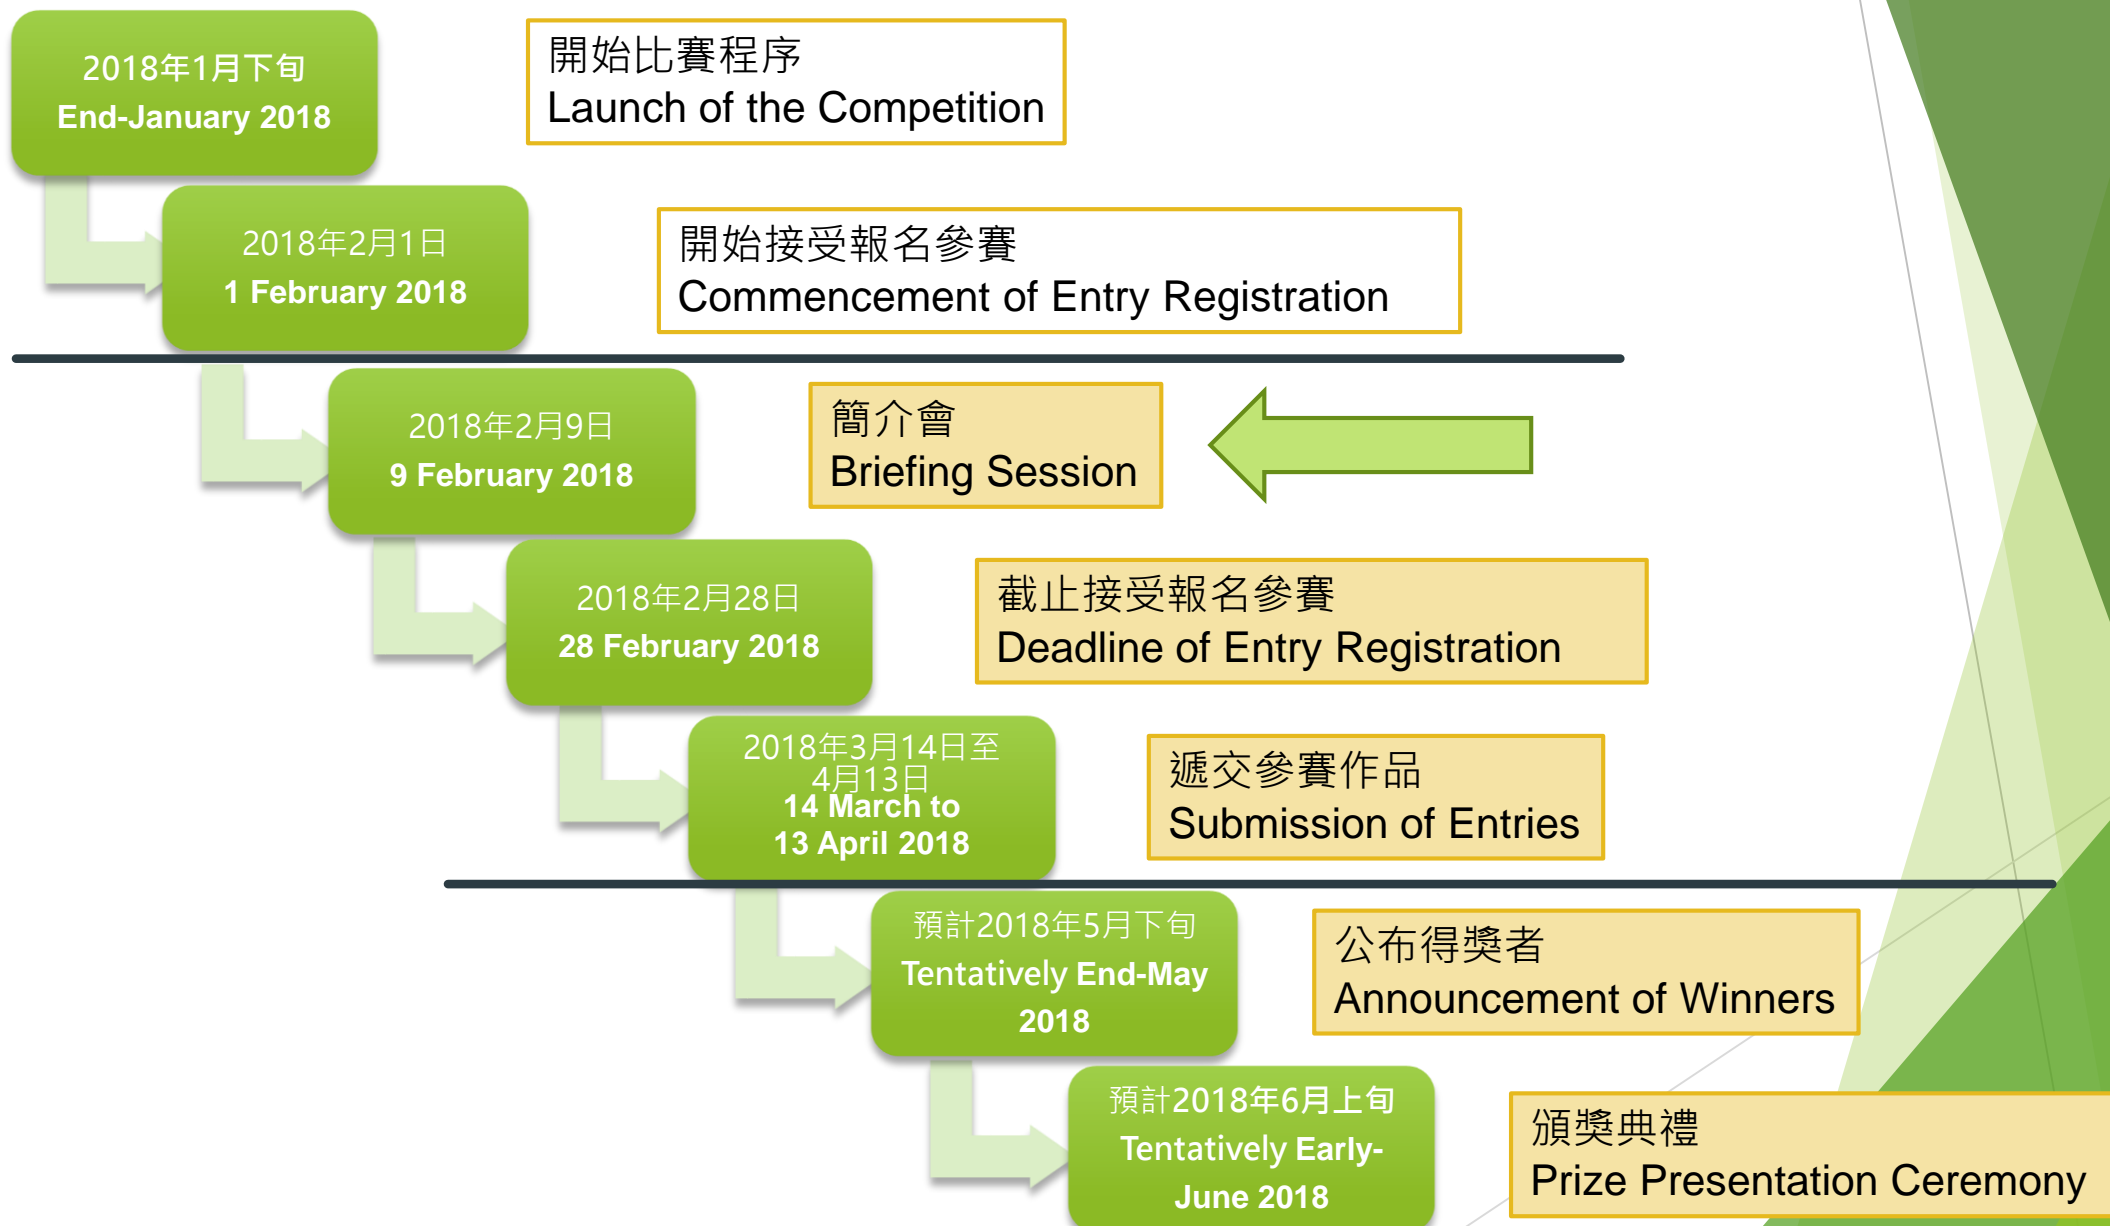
2018年1月下旬
End-January 2018

開始比賽程序
Launch of the Competition

2018年2月1日
1 February 2018

開始接受報名參賽
Commencement of Entry Registration

2018年2月9日
9 February 2018

簡介會
Briefing Session

2018年2月28日
28 February 2018

截止接受報名參賽
Deadline of Entry Registration

2018年3月14日至4月13日
14 March to 13 April 2018

遞交參賽作品
Submission of Entries

預計2018年5月下旬
Tentatively End-May 2018

公布得獎者
Announcement of Winners

預計2018年6月上旬
Tentatively Early-June 2018

頒獎典禮
Prize Presentation Ceremony